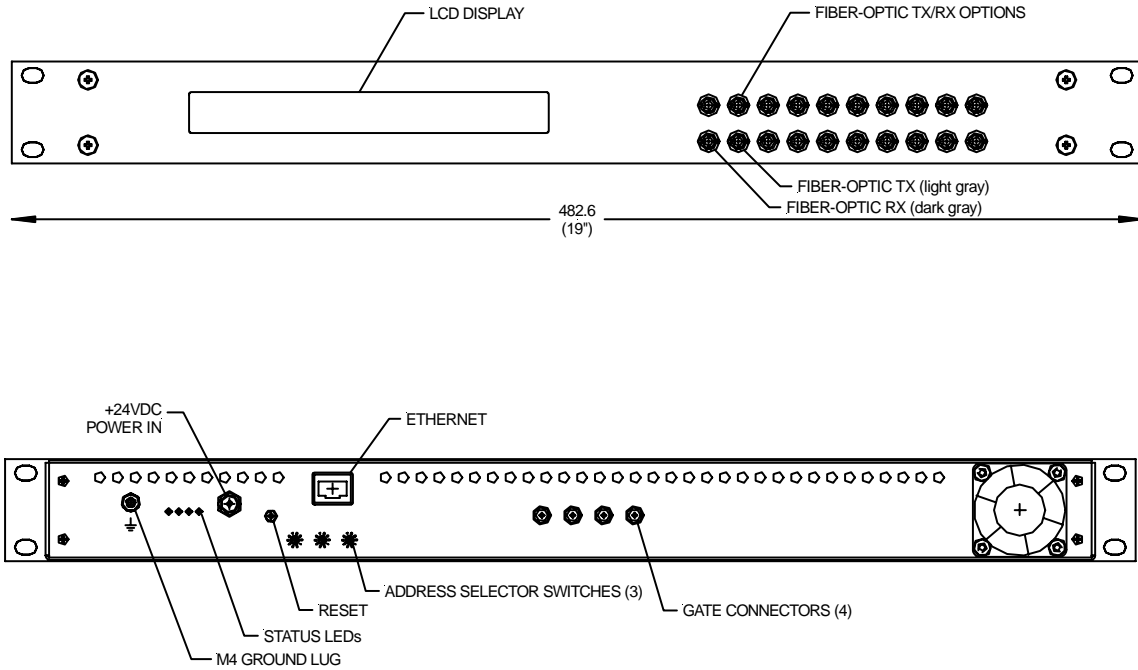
LCD DISPLAY

FIBER-OPTIC TX/RX OPTIONS

FIBER-OPTIC TX (light gray)

FIBER-OPTIC RX (dark gray)

482.6
(19")

+24VDC
POWER IN

ETHERNET

RESET

ADDRESS SELECTOR SWITCHES (3)

GATE CONNECTORS (4)

STATUS LEDs

M4 GROUND LUG